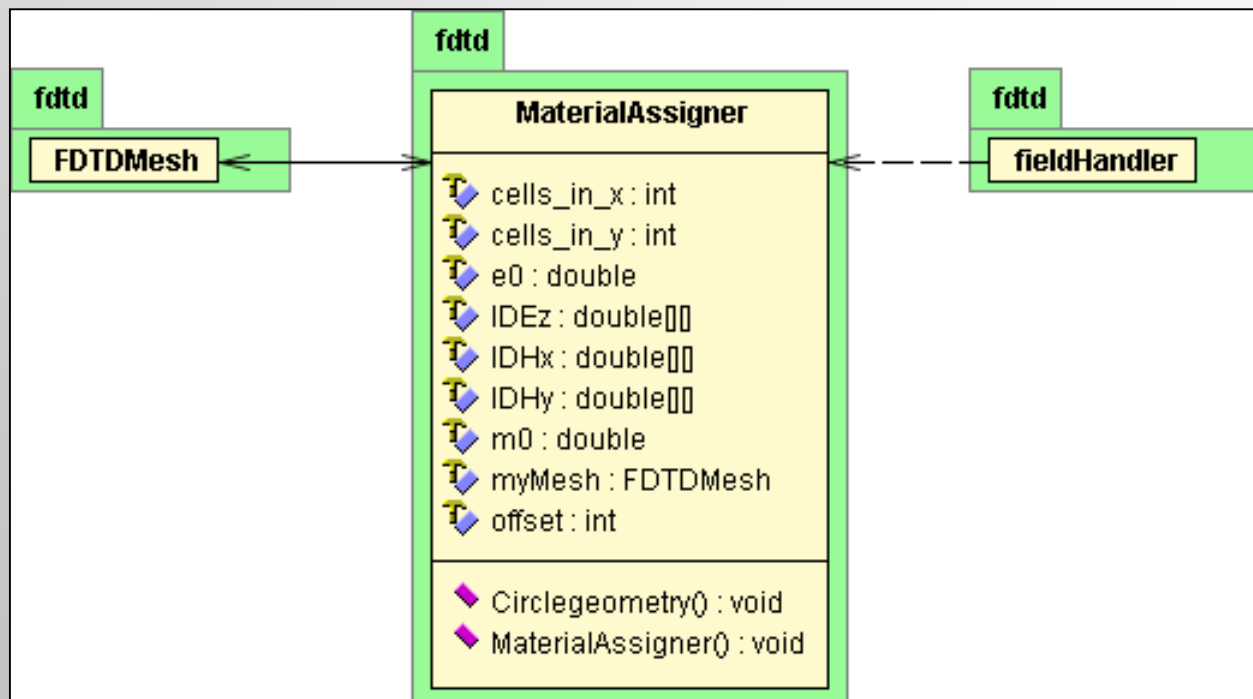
fdtd

FDTDMesh

fdtd

MaterialAssigner

cells_in_x : int
cells_in_y : int
e0 : double
IDEz : double[][]
IDHx : double[][]
IDHy : double[][]
m0 : double
myMesh : FDTDMesh
offset : int

Circlegeometry() : void
MaterialAssigner() : void

fdtd

fieldHandler